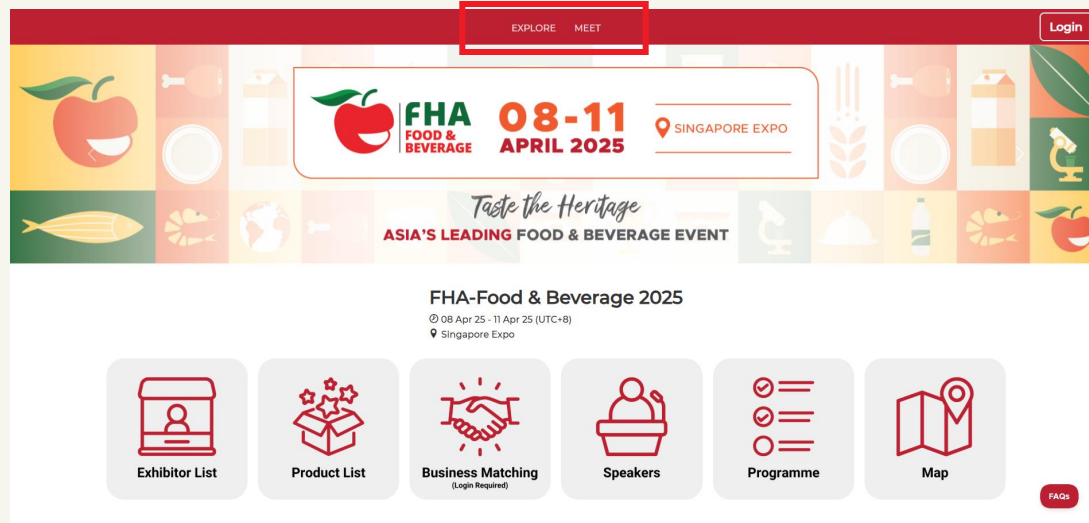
EXPLORE MEET

Login

FHA FOOD & BEVERAGE

08-11 APRIL 2025

SINGAPORE EXPO

Taste the Heritage

ASIA'S LEADING FOOD & BEVERAGE EVENT

FHA-Food & Beverage 2025

08 Apr 25 - 11 Apr 25 (UTC+8)

Singapore Expo

Exhibitor List

Product List

Business Matching
(Login Required)

Speakers

Programme

Map

FAQs